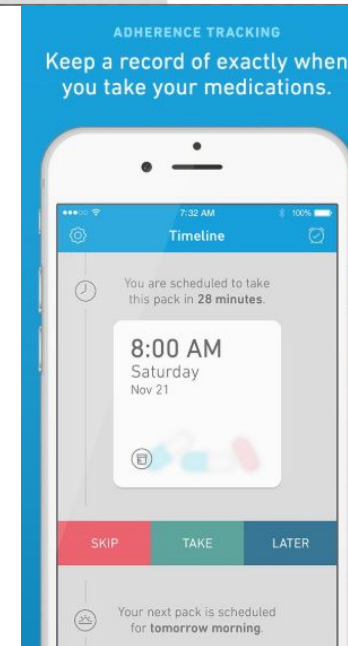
ADHERENCE TRACKING

Keep a record of exactly when you take your medications.

7:32 AM

100%

Timeline

You are scheduled to take this pack in 28 minutes.

8:00 AM
Saturday
Nov 21

SKIP

TAKE

LATER

Your next pack is scheduled for tomorrow morning.